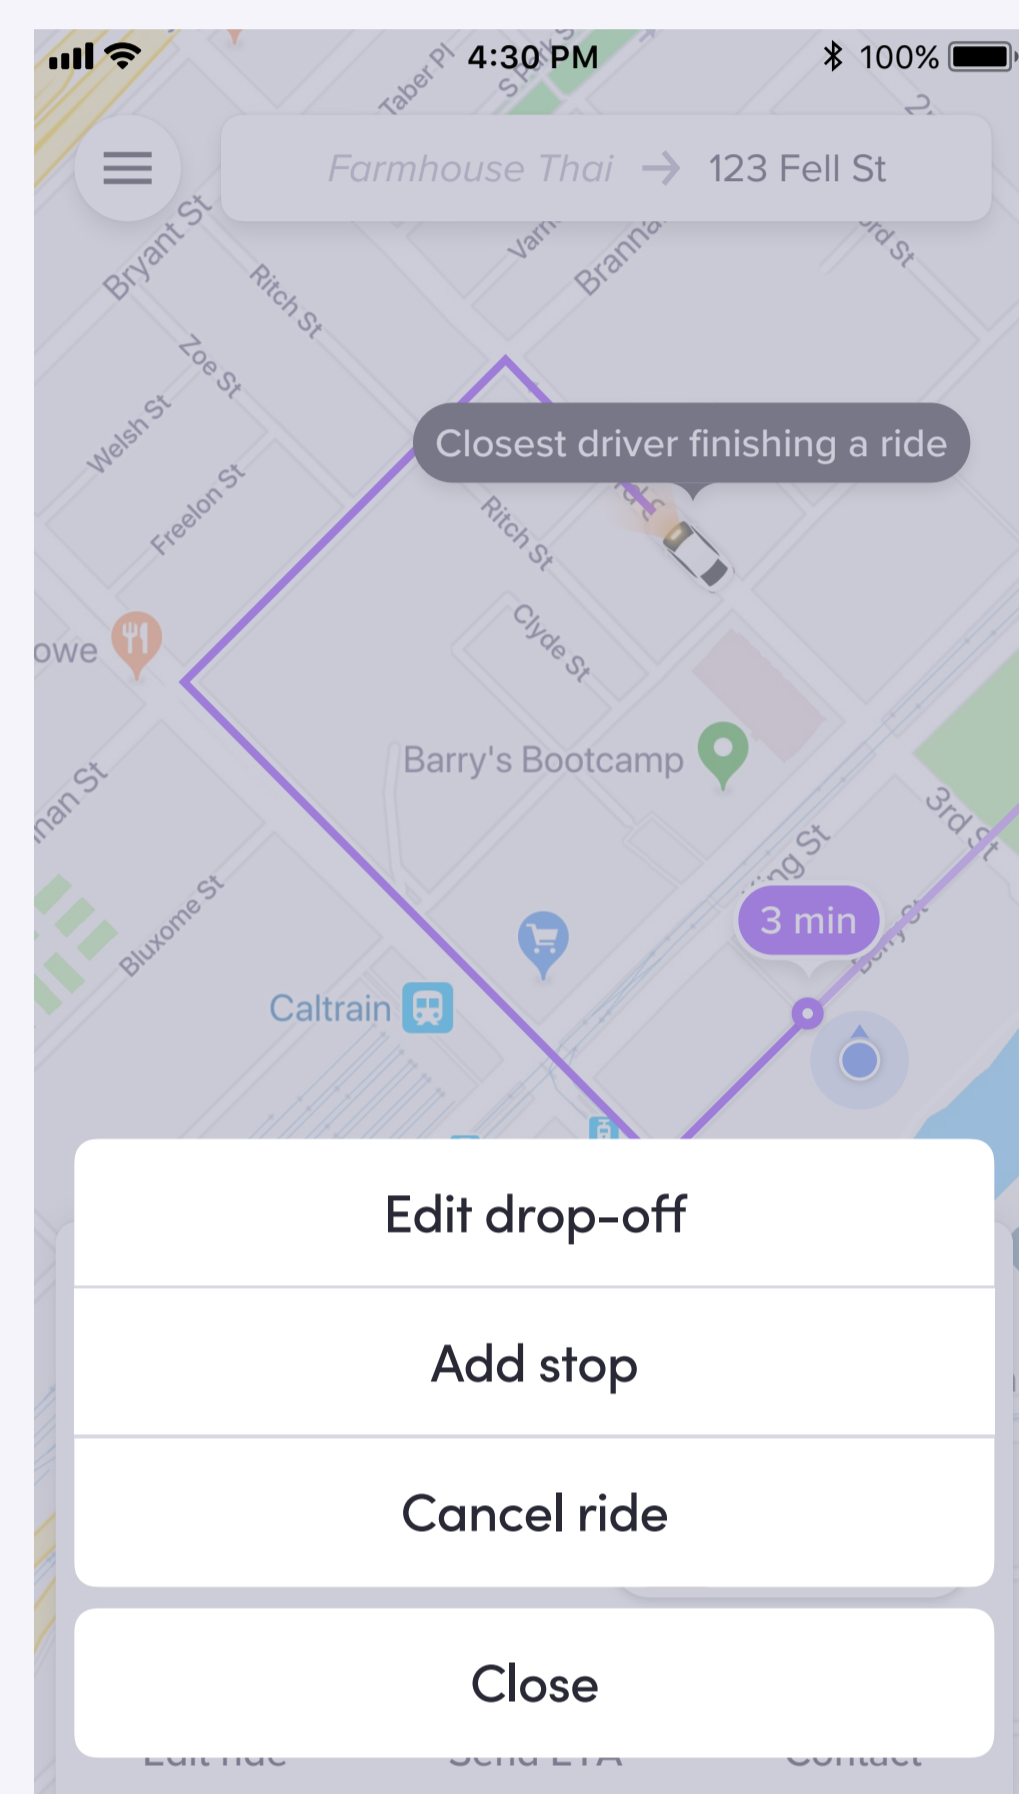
4:30 PM 100%

Farmhouse Thai → 123 Fell St

Taber Pl
Bryant St
Ritch St
Zoe St
Welsh St
Freelon St
Varn
Branna
3rd St
Closest driver finishing a ride
Ritch St
Clyde St
owe
Barry's Bootcamp
nan St
Bluxome St
King St
3rd St
3 min
Berry St
Caltrain

Edit drop-off

Add stop

Cancel ride

Close